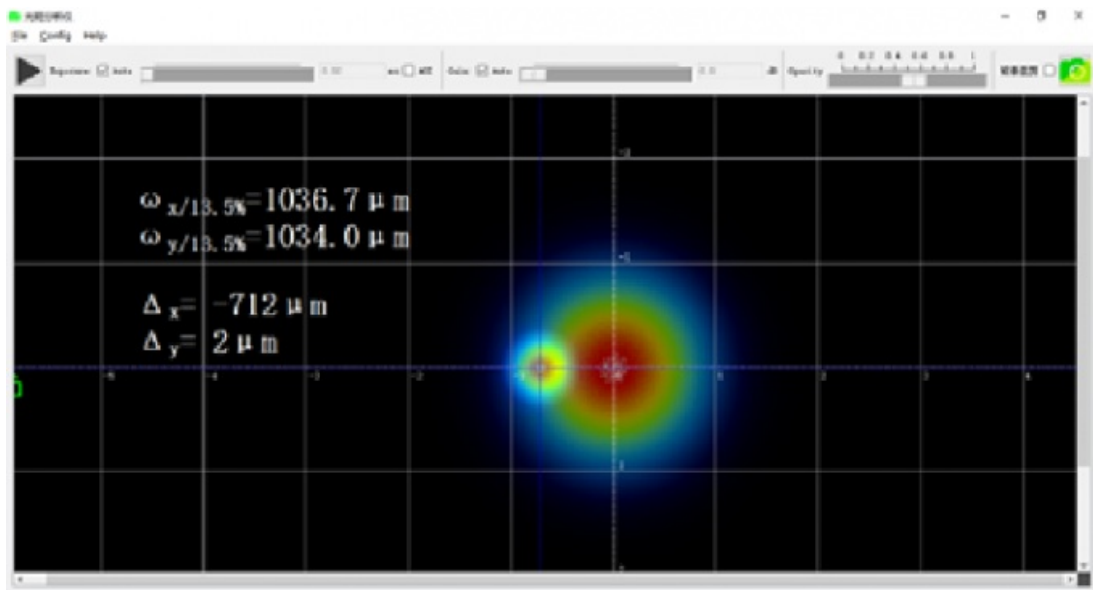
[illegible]
File Config Help

Exposure: ☑ Auto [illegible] ms ☐ AE Gain ☑ Auto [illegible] dB Opacity 0 0.2 0.4 0.6 0.8 1 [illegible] ☐

$\omega_{x/13.5\%}$=1036.7 μm
$\omega_{y/13.5\%}$=1034.0 μm

$\Delta_x$= -712 μm
$\Delta_y$= 2 μm

-5 -4 -3 -2 -1 0 1 2 3 4
-2 -1 1